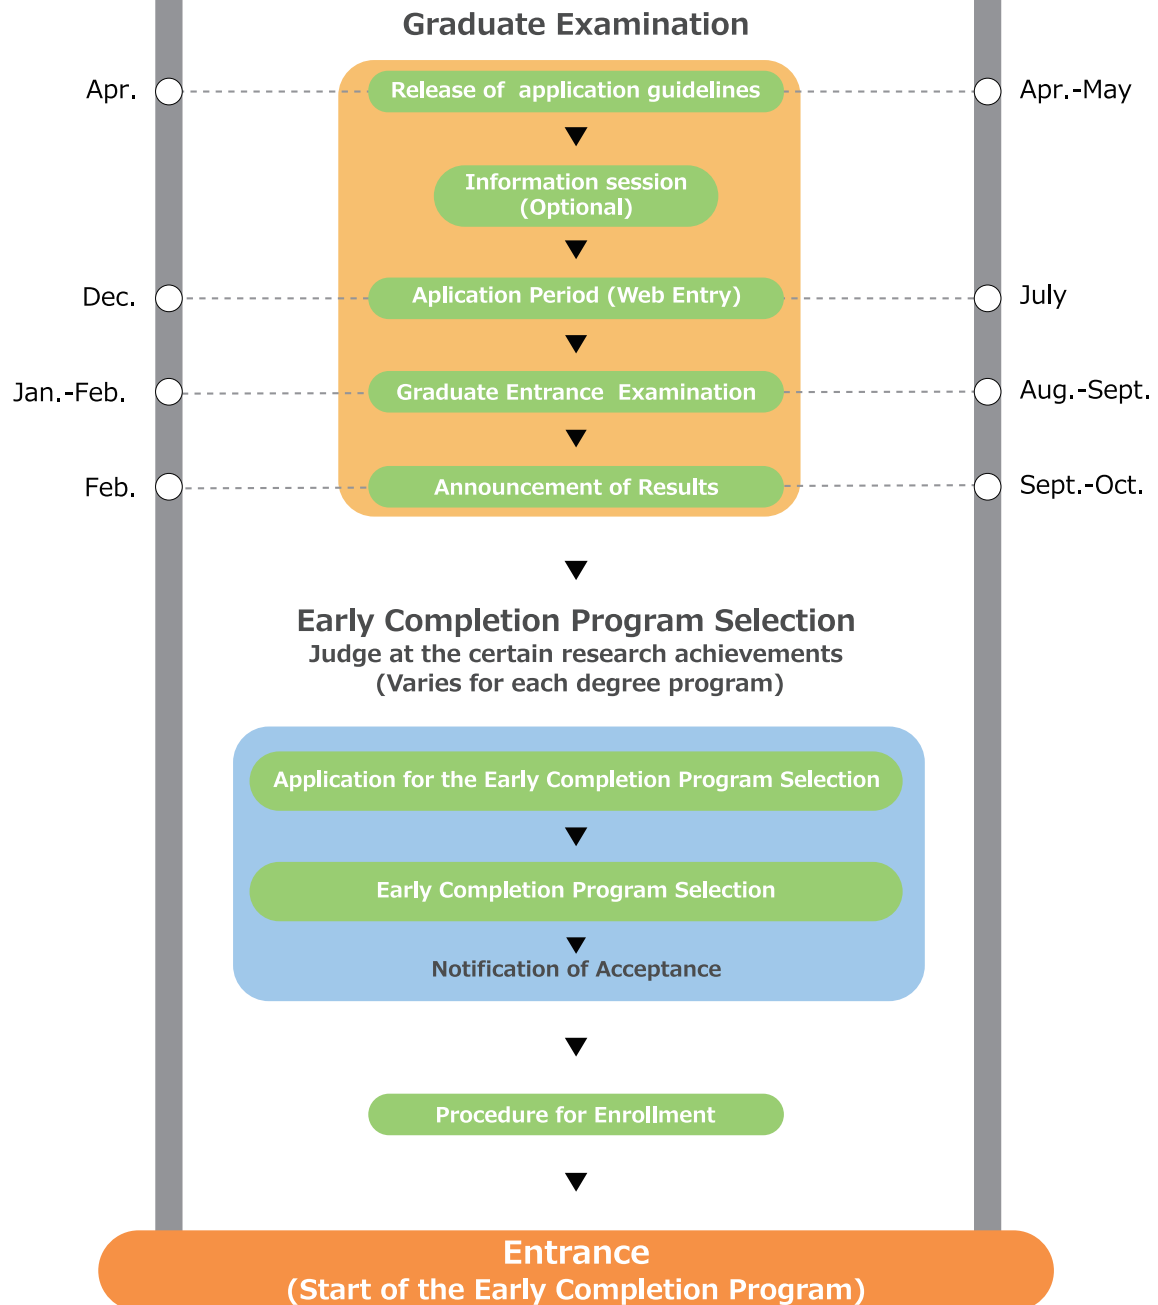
Graduate Examination

Apr.

Release of application guidelines

Apr.-May

Information session (Optional)

Dec.

Aplication Period (Web Entry)

July

Jan.-Feb.

Graduate Entrance Examination

Aug.-Sept.

Feb.

Announcement of Results

Sept.-Oct.

Early Completion Program Selection
Judge at the certain research achievements
(Varies for each degree program)

Application for the Early Completion Program Selection

Early Completion Program Selection

Notification of Acceptance

Procedure for Enrollment

Entrance
(Start of the Early Completion Program)